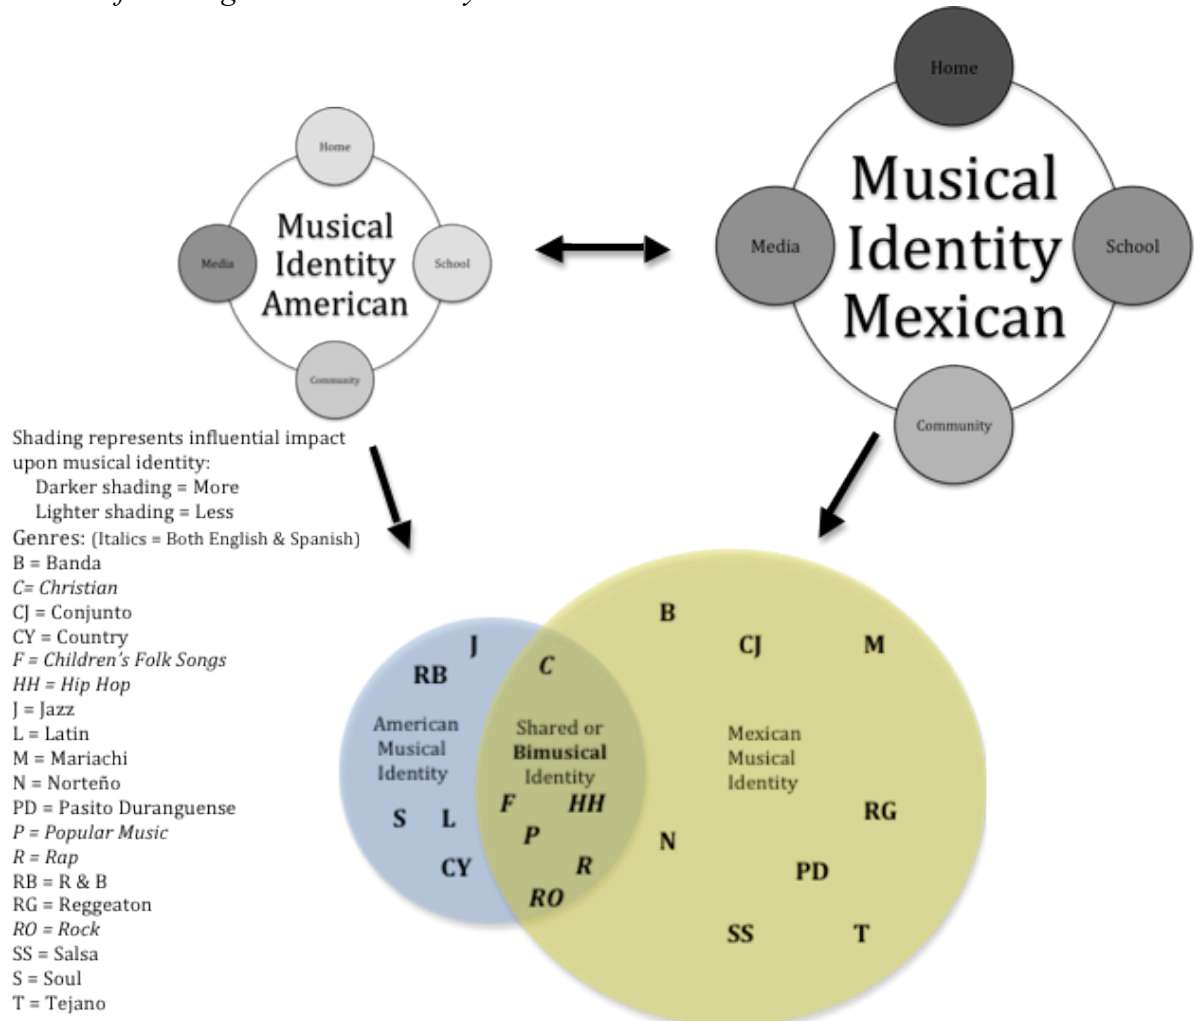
Home
Media
Musical Identity American
School
Community

Home
Media
Musical Identity Mexican
School
Community

Shading represents influential impact upon musical identity:
Darker shading = More
Lighter shading = Less
Genres: (Italics = Both English & Spanish)
B = Banda
*C= Christian*
CJ = Conjunto
CY = Country
*F = Children's Folk Songs*
*HH = Hip Hop*
J = Jazz
L = Latin
M = Mariachi
N = Norteño
PD = Pasito Duranguense
*P = Popular Music*
*R = Rap*
RB = R & B
RG = Reggeaton
*RO = Rock*
SS = Salsa
S = Soul
T = Tejano

J
RB
American Musical Identity
S L
CY

*C*
Shared or **Bimusical** Identity
*F* *HH*
*P*
*R*
*RO*

B
CJ
M
Mexican Musical Identity
RG
N
PD
SS
T